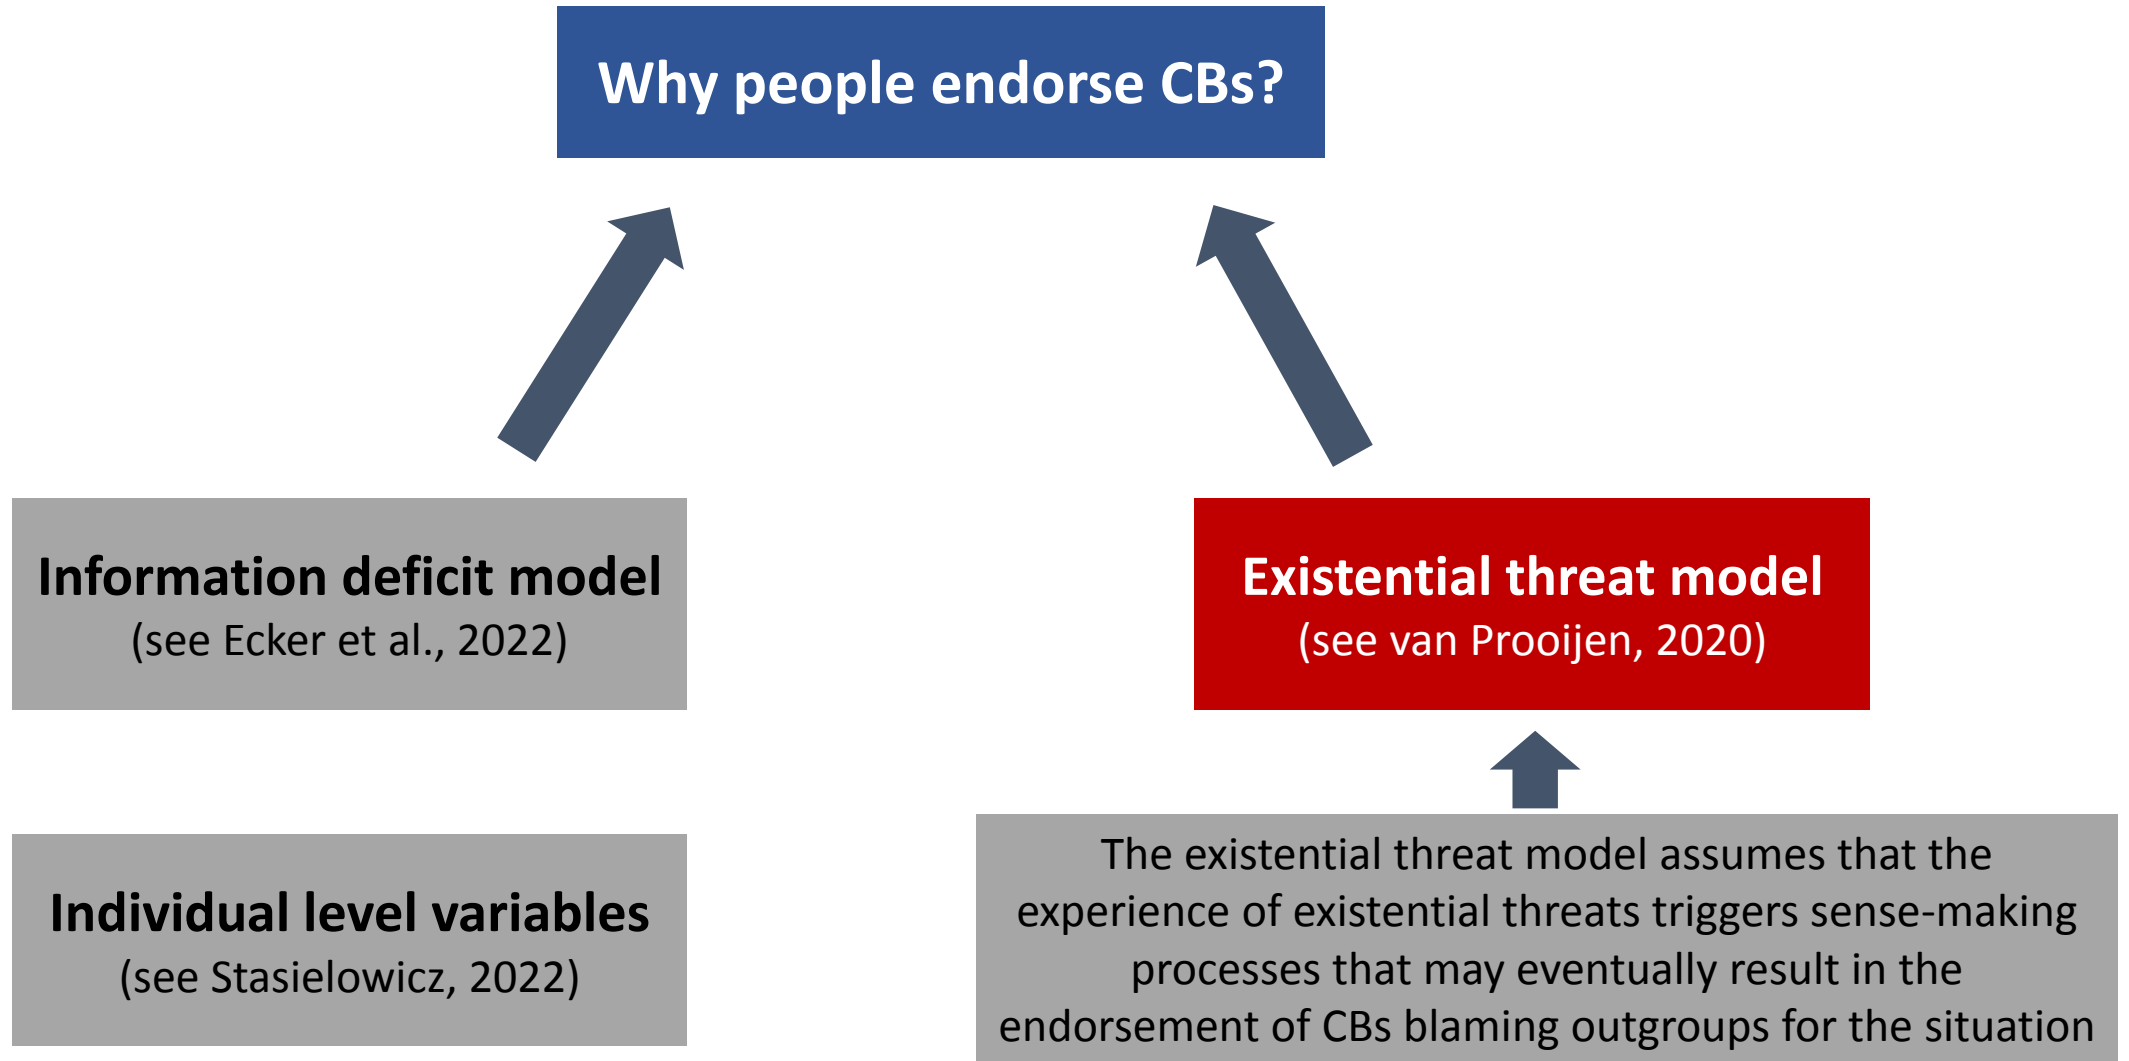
Why people endorse CBs?

Information deficit model
(see Ecker et al., 2022)

Existential threat model
(see van Prooijen, 2020)

Individual level variables
(see Stasielowicz, 2022)

The existential threat model assumes that the experience of existential threats triggers sense-making processes that may eventually result in the endorsement of CBs blaming outgroups for the situation